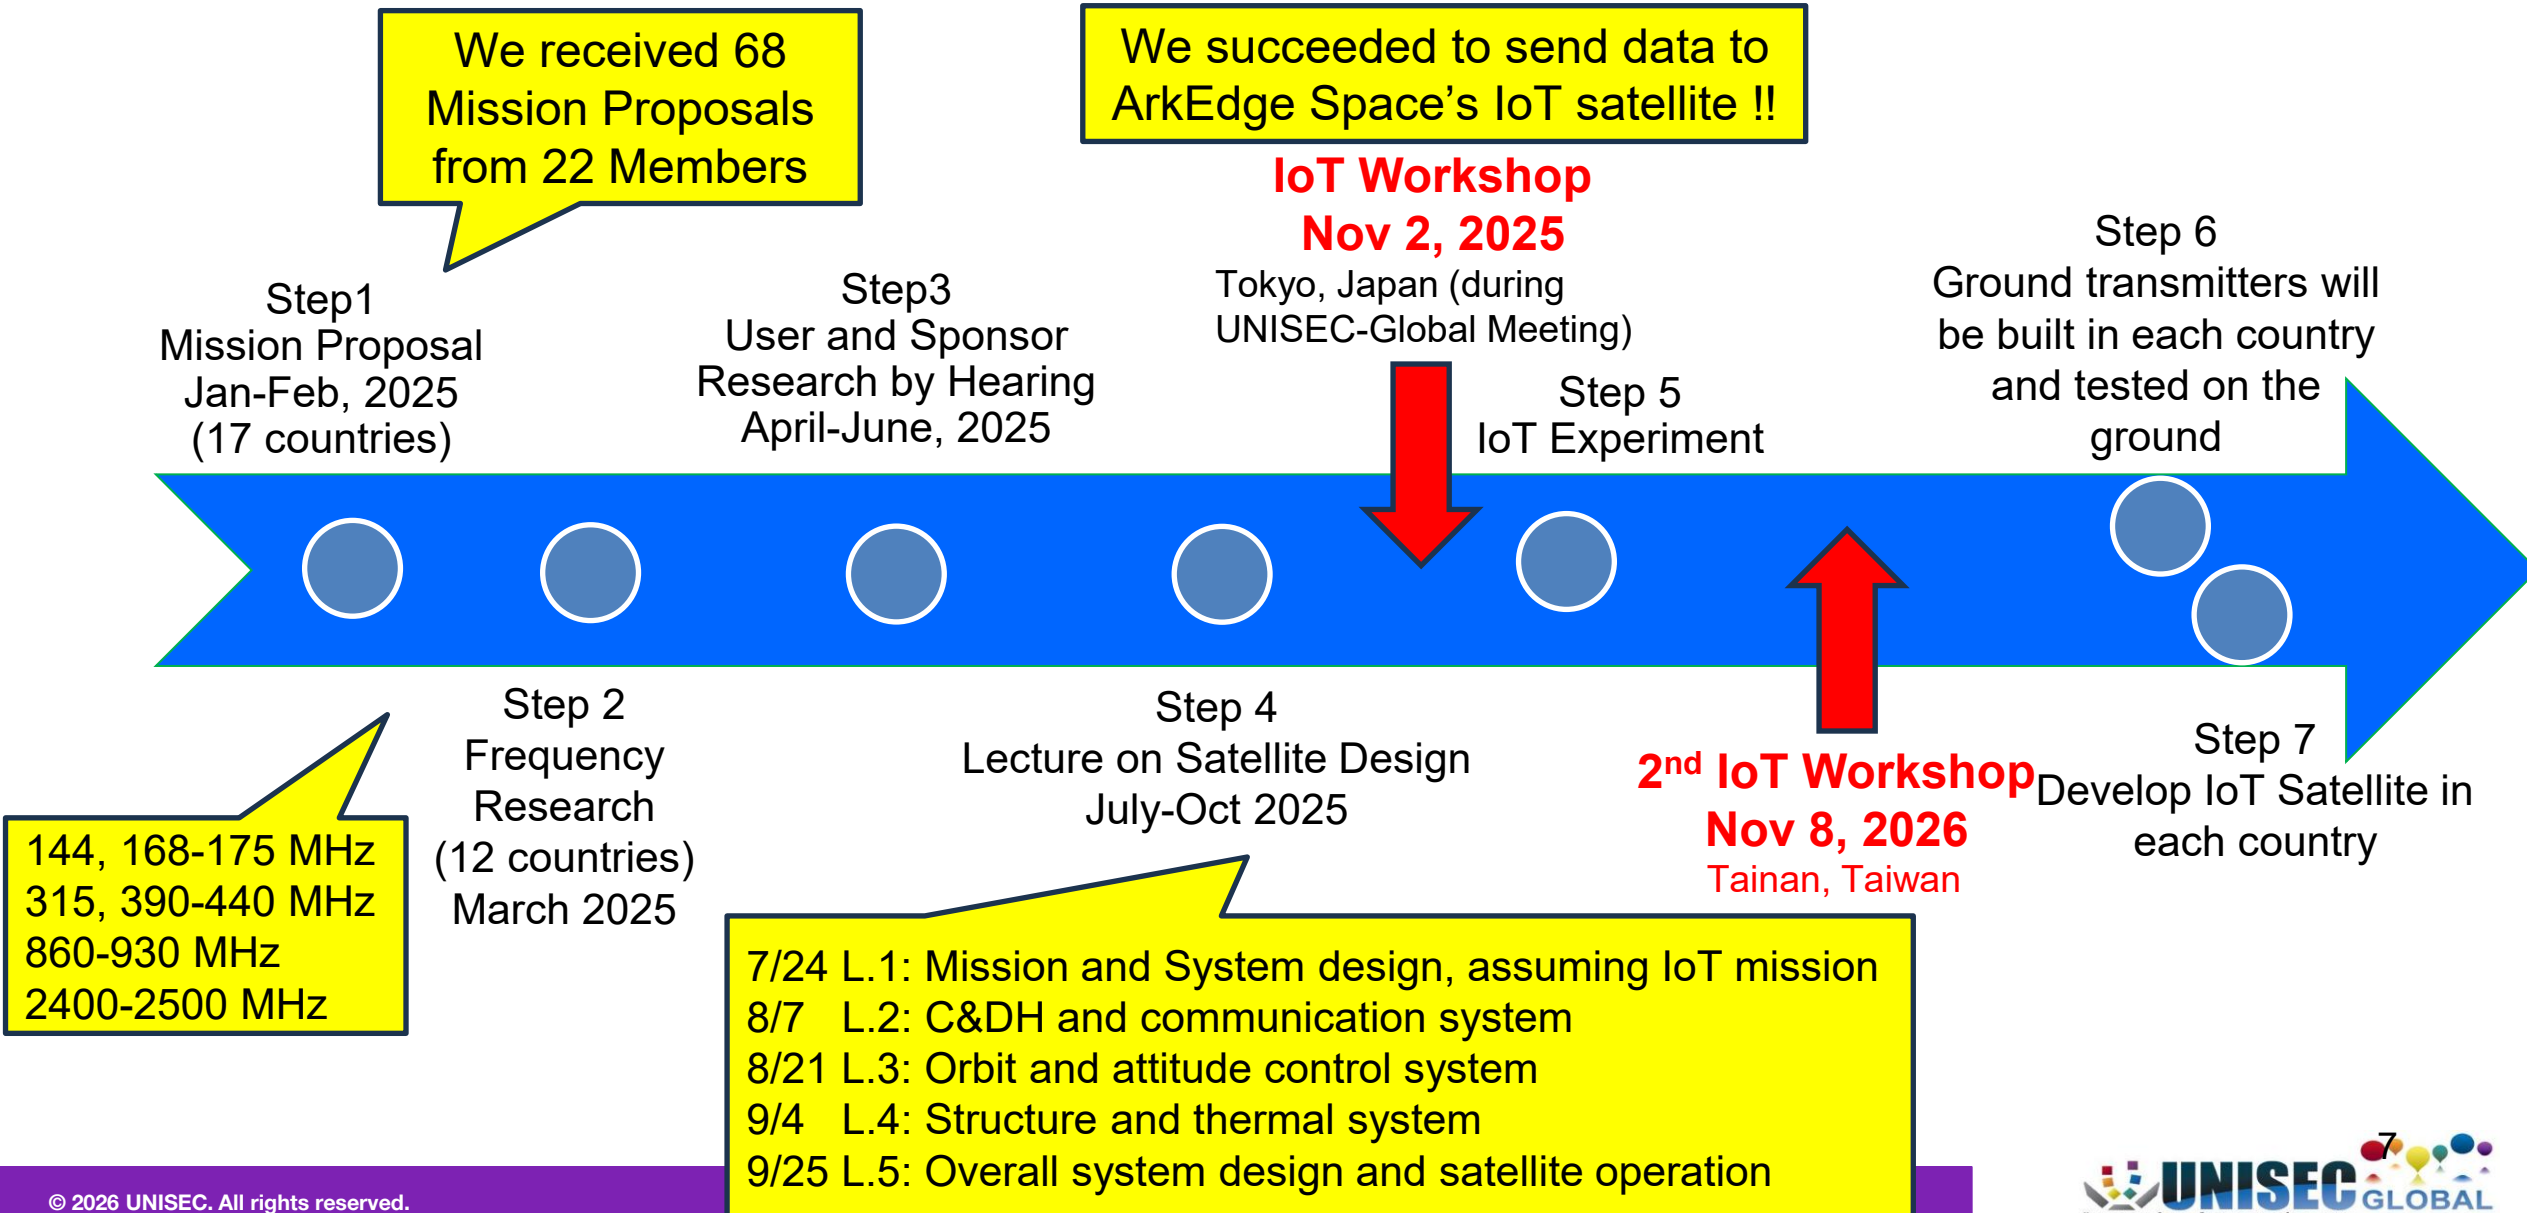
We received 68 Mission Proposals from 22 Members

We succeeded to send data to ArkEdge Space's IoT satellite !!

IoT Workshop
Nov 2, 2025
Tokyo, Japan (during UNISEC-Global Meeting)

Step1
Mission Proposal
Jan-Feb, 2025
(17 countries)

Step3
User and Sponsor Research by Hearing
April-June, 2025

Step 5
IoT Experiment

Step 6
Ground transmitters will be built in each country and tested on the ground

144, 168-175 MHz
315, 390-440 MHz
860-930 MHz
2400-2500 MHz

Step 2
Frequency Research
(12 countries)
March 2025

Step 4
Lecture on Satellite Design
July-Oct 2025

2$^{nd}$ IoT Workshop
Nov 8, 2026
Tainan, Taiwan

Step 7
Develop IoT Satellite in each country

7/24 L.1: Mission and System design, assuming IoT mission
8/7 L.2: C&DH and communication system
8/21 L.3: Orbit and attitude control system
9/4 L.4: Structure and thermal system
9/25 L.5: Overall system design and satellite operation

© 2026 UNISEC. All rights reserved.

7

UNISEC GLOBAL